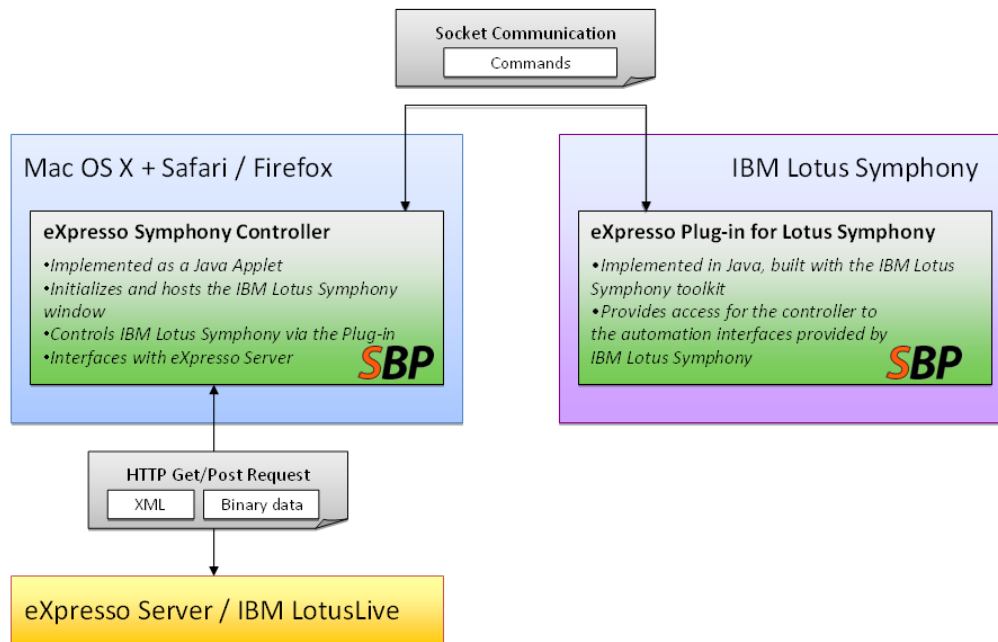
Socket Communication

Commands

Mac OS X + Safari / Firefox

eXpresso Symphony Controller

•Implemented as a Java Applet
•Initializes and hosts the IBM Lotus Symphony window
•Controls IBM Lotus Symphony via the Plug-in
•Interfaces with eXpresso Server

SBP

IBM Lotus Symphony

eXpresso Plug-in for Lotus Symphony

•Implemented in Java, built with the IBM Lotus Symphony toolkit
•Provides access for the controller to the automation interfaces provided by IBM Lotus Symphony

SBP

HTTP Get/Post Request

XML

Binary data

eXpresso Server / IBM LotusLive